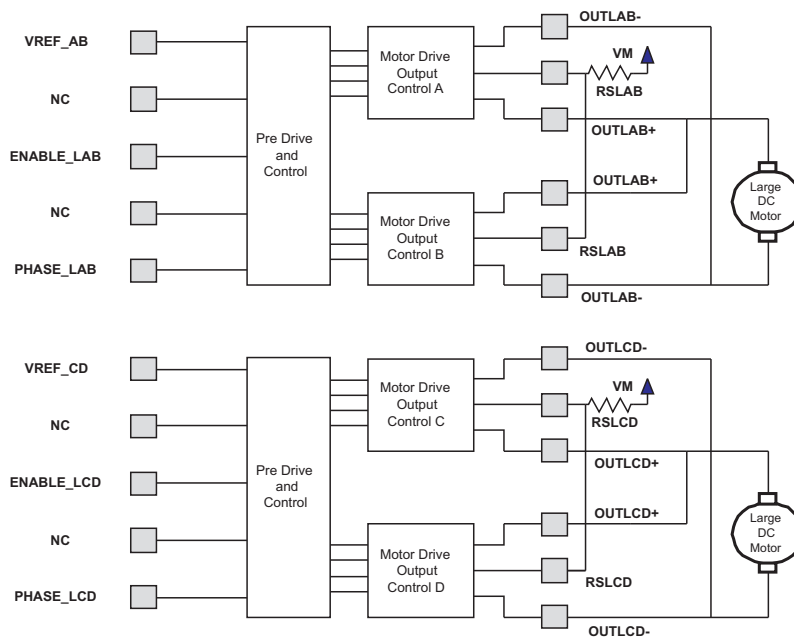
VREF_AB

NC

ENABLE_LAB

NC

PHASE_LAB

Pre Drive and Control

Motor Drive Output Control A

Motor Drive Output Control B

OUTLAB-

VM

RSLAB

OUTLAB+

OUTLAB+

RSLAB

OUTLAB-

Large DC Motor

VREF_CD

NC

ENABLE_LCD

NC

PHASE_LCD

Pre Drive and Control

Motor Drive Output Control C

Motor Drive Output Control D

OUTLCD-

VM

RSLCD

OUTLCD+

OUTLCD+

RSLCD

OUTLCD-

Large DC Motor